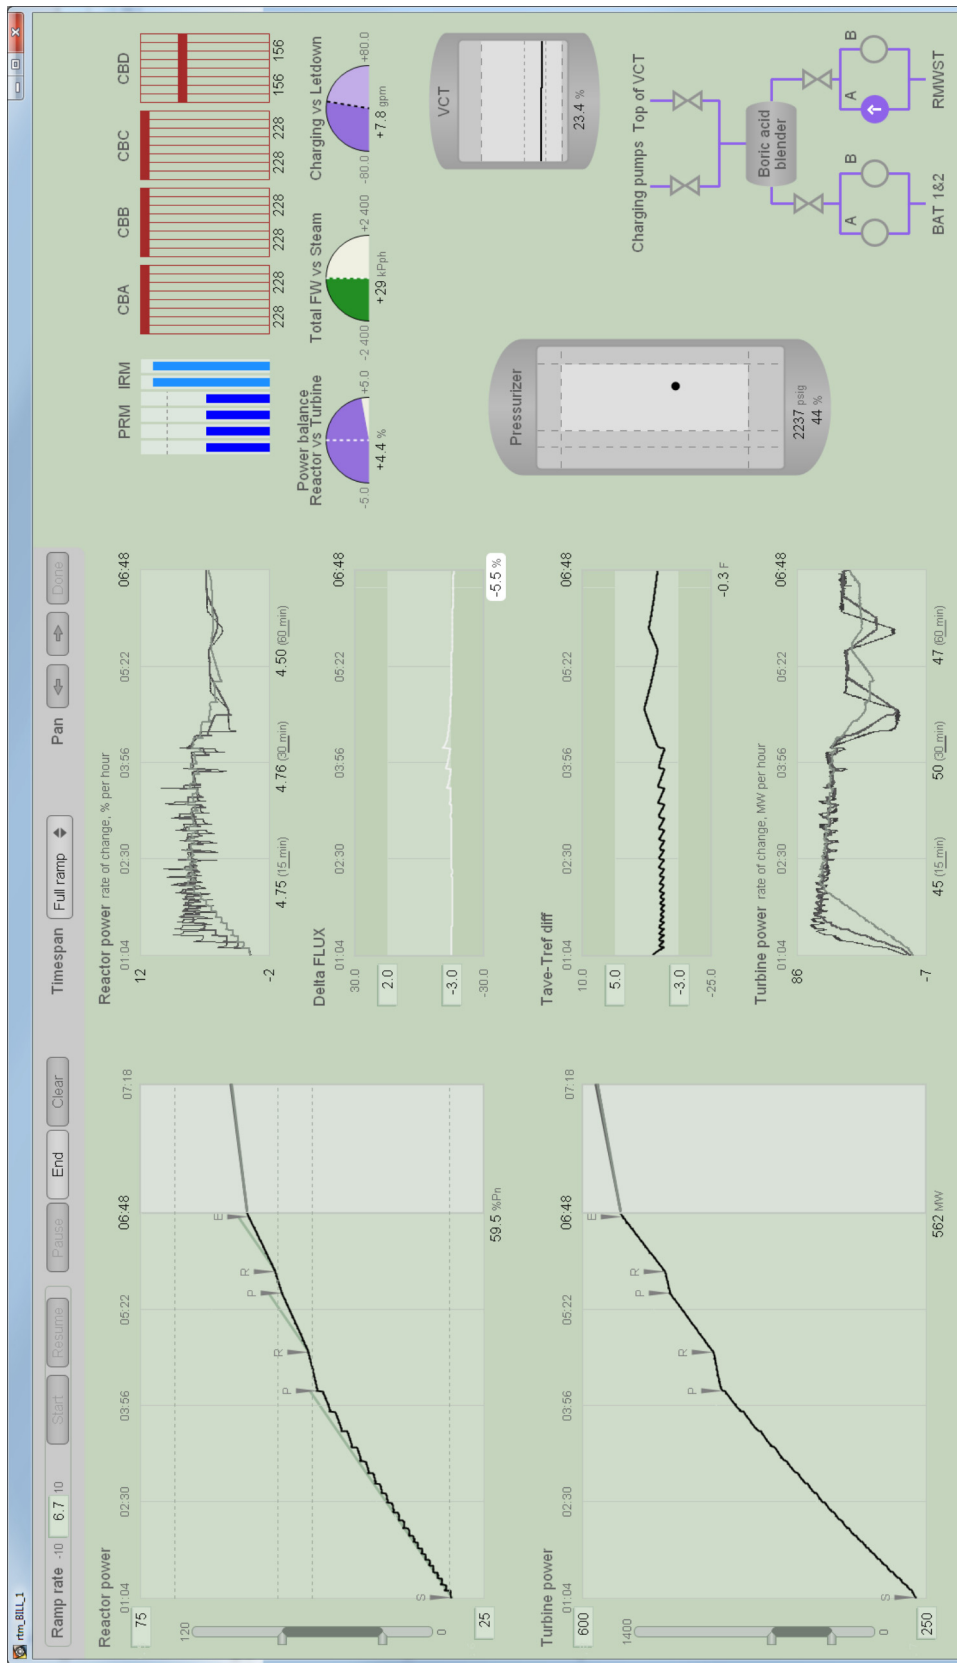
rbm_BILL_1

Ramp rate -10 6.7 10

Start Resume Pause End Clear

Timespan Full ramp

Pan

Done

Reactor power

75

120

0

25

01:04 02:30 03:56 05:22 06:48 07:18

S P R P R E

59.5 %Pn

Turbine power

600

1400

0

250

01:04 02:30 03:56 05:22 06:48 07:18

S P R P R E

562 MW

Reactor power rate of change, % per hour

12

-2

01:04 02:30 03:56 05:22 06:48

4.75 (15 min) 4.76 (30 min) 4.50 (60 min)

Delta FLUX

30.0

2.0

-3.0

-30.0

01:04 02:30 03:56 05:22 06:48

-5.5 %

Tave-Tref diff

10.0

5.0

-3.0

-25.0

01:04 02:30 03:56 05:22 06:48

-0.3 F

Turbine power rate of change, MW per hour

86

-7

01:04 02:30 03:56 05:22 06:48

45 (15 min) 50 (30 min) 47 (60 min)

PRM IRM

CBA CBB CBC CBD

228 228 228 228 228 228 228 228 156 156

Power balance Reactor vs Turbine

-5.0 +5.0

+4.4 %

Total FW vs Steam

-2 400 +2 400

+29 kPph

Charging vs Letdown

-80.0 +80.0

+7.8 gpm

Pressurizer

2237 psig

44 %

VCT

23.4 %

Charging pumps Top of VCT

Boric acid blender

A B A B

BAT 1&2 RMWST